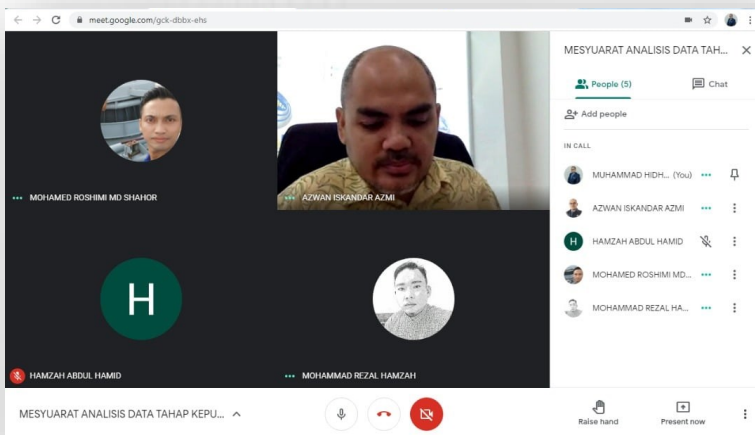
meet.google.com/gck-dbbx-ehs

MOHAMED ROSHIMI MD SHAHOR

AZWAN ISKANDAR AZMI

H

HAMZAH ABDUL HAMID

MOHAMMAD REZAL HAMZAH

MESYUARAT ANALISIS DATA TAH...

People (5)

Chat

Add people

IN CALL

MUHAMMAD HIDH... (You)

AZWAN ISKANDAR AZMI

H

HAMZAH ABDUL HAMID

MOHAMED ROSHIMI MD...

MOHAMMAD REZAL HA...

MESYUARAT ANALISIS DATA TAHAP KEPU...

Raise hand

Present now